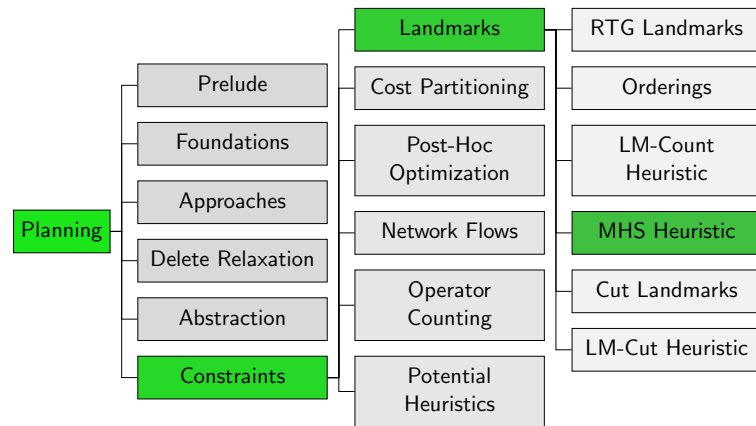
Planning

Prelude

Foundations

Approaches

Delete Relaxation

Abstraction

Constraints

Landmarks

Cost Partitioning

Post-Hoc Optimization

Network Flows

Operator Counting

Potential Heuristics

RTG Landmarks

Orderings

LM-Count Heuristic

MHS Heuristic

Cut Landmarks

LM-Cut Heuristic